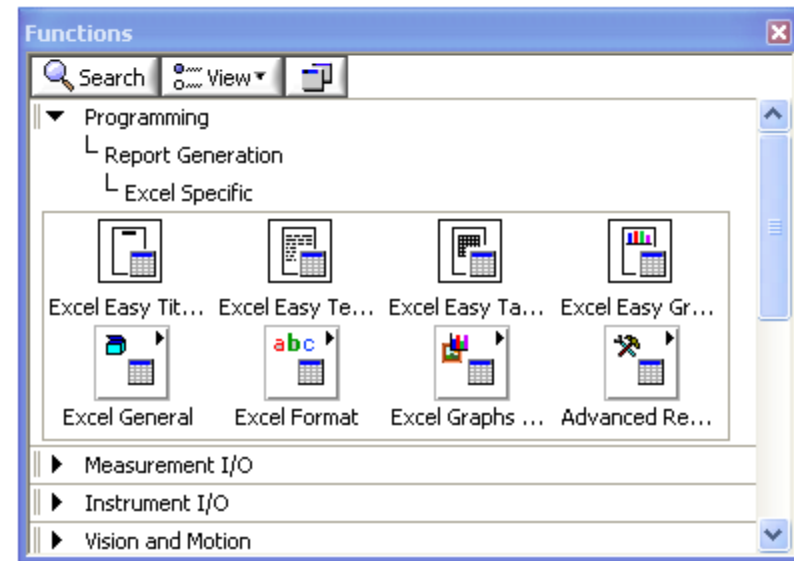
Functions

Search View

Programming
Report Generation
Excel Specific

Excel Easy Tit... Excel Easy Te... Excel Easy Ta... Excel Easy Gr...

abc

Excel General Excel Format Excel Graphs ... Advanced Re...

Measurement I/O
Instrument I/O
Vision and Motion